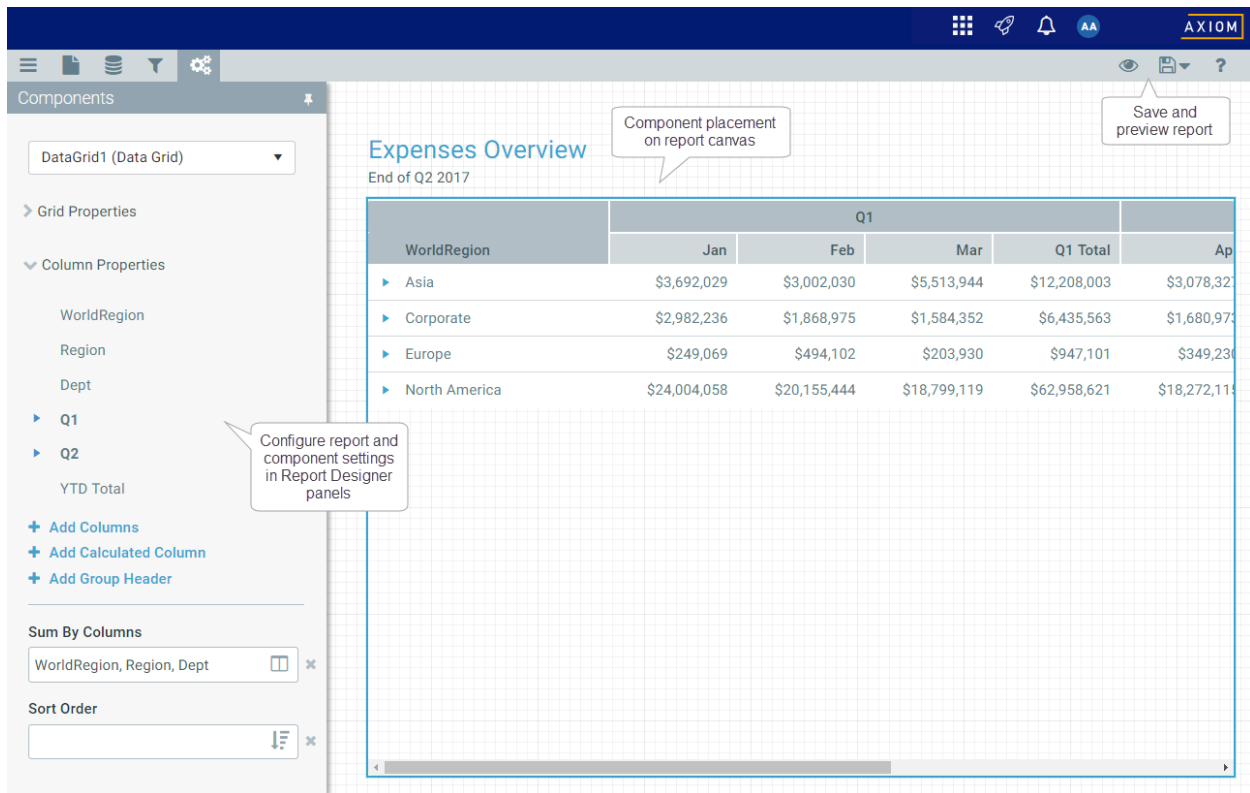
AA AXIOM

Components

DataGrid1 (Data Grid)

Grid Properties

Column Properties

WorldRegion

Region

Dept

Q1

Q2

YTD Total

+ Add Columns

+ Add Calculated Column

+ Add Group Header

Sum By Columns

WorldRegion, Region, Dept

Sort Order

Configure report and component settings in Report Designer panels

Component placement on report canvas

Save and preview report

Expenses Overview

End of Q2 2017

| WorldRegion | Jan | Feb | Mar | Q1 Total | Ap |
|---|---|---|---|---|---|
| Asia | $3,692,029 | $3,002,030 | $5,513,944 | $12,208,003 | $3,078,32 |
| Corporate | $2,982,236 | $1,868,975 | $1,584,352 | $6,435,563 | $1,680,97 |
| Europe | $249,069 | $494,102 | $203,930 | $947,101 | $349,23 |
| North America | $24,004,058 | $20,155,444 | $18,799,119 | $62,958,621 | $18,272,11 |

Q1